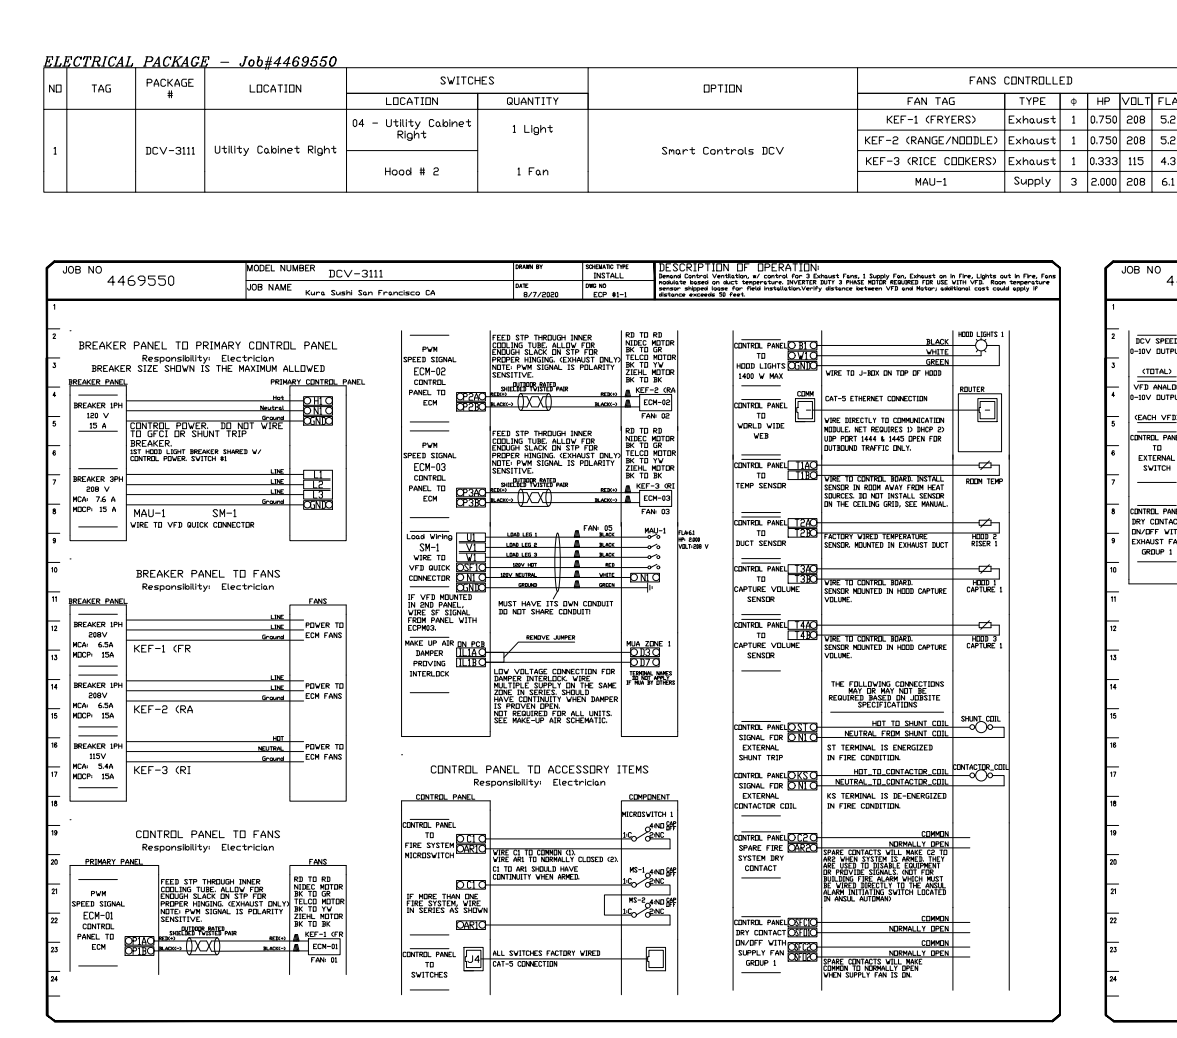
ELECTRICAL PACKAGE – Job#4469550

| NO | TAG | PACKAGE # | LOCATION | SWITCHES LOCATION | SWITCHES QUANTITY | OPTION | FAN TAG | TYPE | Φ | HP | VOLT | FLA |
|---|---|---|---|---|---|---|---|---|---|---|---|---|
| 1 | | DCV-3111 | Utility Cabinet Right | 04 - Utility Cabinet Right | 1 Light | Smart Controls DCV | KEF-1 (FRYERS) | Exhaust | 1 | 0.750 | 208 | 5.2 |
| | | | | | | | KEF-2 (RANGE/NOODLE) | Exhaust | 1 | 0.750 | 208 | 5.2 |
| | | | | Hood # 2 | 1 Fan | | KEF-3 (RICE COOKERS) | Exhaust | 1 | 0.333 | 115 | 4.3 |
| | | | | | | | MAU-1 | Supply | 3 | 2.000 | 208 | 6.1 |

JOB NO 4469550
MODEL NUMBER DCV-3111
JOB NAME Kura Sushi San Francisco CA
DRAWN BY
DATE 8/7/2020
SCHEMATIC TYPE INSTALL
DWG NO ECP #1-1
DESCRIPTION OF OPERATION: Demand Control Ventilation, w/ control for 3 Exhaust Fans, 1 Supply Fan, Exhaust on in Fire, Lights out in Fire, Fans modulate based on duct temperature. INVERTER DUTY 3 PHASE MOTOR REQUIRED FOR USE WITH VFD. Room temperature sensor shipped loose for field installation.Verify distance between VFD and Motor; additional cost could apply if distance exceeds 50 feet.

1 2 3 4 5 6 7 8 9 10 11 12 13 14 15 16 17 18 19 20 21 22 23 24

BREAKER PANEL TO PRIMARY CONTROL PANEL
Responsibility: Electrician
BREAKER SIZE SHOWN IS THE MAXIMUM ALLOWED
BREAKER PANEL
PRIMARY CONTROL PANEL
Hot Neutral Ground
H1 N1 GND
BREAKER 1PH 120 V 15 A
CONTROL POWER. DO NOT WIRE TO GFCI OR SHUNT TRIP BREAKER.
1ST HOOD LIGHT BREAKER SHARED W/ CONTROL POWER. SWITCH #1
BREAKER 3PH 208 V MCA: 7.6 A MOCP: 15 A
LINE LINE LINE Ground
L1 L2 L3 GND
MAU-1 SM-1
WIRE TO VFD QUICK CONNECTOR

BREAKER PANEL TO FANS
Responsibility: Electrician
BREAKER PANEL
FANS
BREAKER 1PH 208V MCA: 6.5A MOCP: 15A
KEF-1 (FR
LINE LINE Ground
POWER TO ECM FANS
BREAKER 1PH 208V MCA: 6.5A MOCP: 15A
KEF-2 (RA
LINE LINE Ground
POWER TO ECM FANS
BREAKER 1PH 115V MCA: 5.4A MOCP: 15A
KEF-3 (RI
HOT NEUTRAL Ground
POWER TO ECM FANS

CONTROL PANEL TO FANS
Responsibility: Electrician
PRIMARY PANEL
FANS
PWM SPEED SIGNAL ECM-01 CONTROL PANEL TO ECM
OP1AC OP1BC
FEED STP THROUGH INNER COOLING TUBE. ALLOW FOR ENOUGH SLACK ON STP FOR PROPER HINGING. (EXHAUST ONLY) NOTE: PWM SIGNAL IS POLARITY SENSITIVE.
OUTDOOR RATED SHIELDED TWISTED PAIR
RED(+) BLACK(-)
RD TO RD NIDEC MOTOR BK TO GR TELCO MOTOR BK TO YW ZIEHL MOTOR BK TO BK
KEF-1 (FR
ECM-01
FAN: 01

PWM SPEED SIGNAL ECM-02 CONTROL PANEL TO ECM
OP2AC OP2BC
FEED STP THROUGH INNER COOLING TUBE. ALLOW FOR ENOUGH SLACK ON STP FOR PROPER HINGING. (EXHAUST ONLY) NOTE: PWM SIGNAL IS POLARITY SENSITIVE.
OUTDOOR RATED SHIELDED TWISTED PAIR
RED(+) BLACK(-)
RD TO RD NIDEC MOTOR BK TO GR TELCO MOTOR BK TO YW ZIEHL MOTOR BK TO BK
KEF-2 (RA
ECM-02
FAN: 02

PWM SPEED SIGNAL ECM-03 CONTROL PANEL TO ECM
OP3AC OP3BC
FEED STP THROUGH INNER COOLING TUBE. ALLOW FOR ENOUGH SLACK ON STP FOR PROPER HINGING. (EXHAUST ONLY) NOTE: PWM SIGNAL IS POLARITY SENSITIVE.
OUTDOOR RATED SHIELDED TWISTED PAIR
RED(+) BLACK(-)
RD TO RD NIDEC MOTOR BK TO GR TELCO MOTOR BK TO YW ZIEHL MOTOR BK TO BK
KEF-3 (RI
ECM-03
FAN: 03

Load Wiring SM-1 WIRE TO VFD QUICK CONNECTOR
U1 V1 W1 OSF1 ON1 GND
LOAD LEG 1 LOAD LEG 2 LOAD LEG 3 120V HOT 120V NEUTRAL GROUND
BLACK BLACK BLACK RED WHITE GREEN
FAN: 05 MAU-1
FLA:6.1 HP: 2.000 VOLT:208 V
ON1
IF VFD MOUNTED IN 2ND PANEL, WIRE SF SIGNAL FROM PANEL WITH ECPM03.
MUST HAVE ITS OWN CONDUIT DO NOT SHARE CONDUIT!
MAKE UP AIR DAMPER PROVING INTERLOCK
ON PCB
I1AC I1BC
REMOVE JUMPER
MUA ZONE 1
O17C O17O
TERMINAL NAMES DO NOT APPLY IF MUA BY OTHERS
LOW VOLTAGE CONNECTION FOR DAMPER INTERLOCK. WIRE MULTIPLE SUPPLY ON THE SAME ZONE IN SERIES. SHOULD HAVE CONTINUITY WHEN DAMPER IS PROVEN OPEN. NOT REQUIRED FOR ALL UNITS. SEE MAKE-UP AIR SCHEMATIC.

CONTROL PANEL TO ACCESSORY ITEMS
Responsibility: Electrician
CONTROL PANEL
COMPONENT
CONTROL PANEL TO FIRE SYSTEM MICROSWITCH
C1C AR1C
WIRE C1 TO COMMON (1). WIRE AR1 TO NORMALLY CLOSED (2). C1 TO AR1 SHOULD HAVE CONTINUITY WHEN ARMED.
MICROSWITCH 1
MS-1
MS-2
IF MORE THAN ONE FIRE SYSTEM, WIRE IN SERIES AS SHOWN
C1C AR1C
CONTROL PANEL TO SWITCHES
J4
ALL SWITCHES FACTORY WIRED CAT-5 CONNECTION

CONTROL PANEL TO HOOD LIGHTS 1400 W MAX
B1C W1C GND
BLACK WHITE GREEN
WIRE TO J-BOX ON TOP OF HOOD
HOOD LIGHTS 1
CONTROL PANEL TO WORLD WIDE WEB
COMM
CAT-5 ETHERNET CONNECTION
ROUTER
WIRE DIRECTLY TO COMMUNICATION MODULE. NET REQUIRES 1) DHCP 2) UDP PORT 1444 & 1445 OPEN FOR OUTBOUND TRAFFIC ONLY.
CONTROL PANEL TO TEMP SENSOR
T1AC T1BC
WIRE TO CONTROL BOARD. INSTALL SENSOR IN ROOM AWAY FROM HEAT SOURCES. DO NOT INSTALL SENSOR ON THE CEILING GRID, SEE MANUAL.
ROOM TEMP
CONTROL PANEL TO DUCT SENSOR
T2AC T2BC
FACTORY WIRED TEMPERATURE SENSOR. MOUNTED IN EXHAUST DUCT
HOOD 2 RISER 1
CONTROL PANEL TO CAPTURE VOLUME SENSOR
T3AC T3BC
WIRE TO CONTROL BOARD. SENSOR MOUNTED IN HOOD CAPTURE VOLUME.
HOOD 1 CAPTURE 1
CONTROL PANEL TO CAPTURE VOLUME SENSOR
T4AC T4BC
WIRE TO CONTROL BOARD. SENSOR MOUNTED IN HOOD CAPTURE VOLUME.
HOOD 3 CAPTURE 1
THE FOLLOWING CONNECTIONS MAY OR MAY NOT BE REQUIRED BASED ON JOBSITE SPECIFICATIONS
CONTROL PANEL SIGNAL FOR EXTERNAL SHUNT TRIP
ST1C N1C
HOT TO SHUNT COIL NEUTRAL FROM SHUNT COIL
ST TERMINAL IS ENERGIZED IN FIRE CONDITION.
SHUNT COIL
CONTROL PANEL SIGNAL FOR EXTERNAL CONTACTOR COIL
KSC N1C
HOT TO CONTACTOR COIL NEUTRAL TO CONTACTOR COIL
KS TERMINAL IS DE-ENERGIZED IN FIRE CONDITION.
CONTACTOR COIL
CONTROL PANEL SPARE FIRE SYSTEM DRY CONTACT
C2C AR2C
COMMON NORMALLY OPEN
SPARE CONTACTS WILL MAKE C2 TO AR2 WHEN SYSTEM IS ARMED. THEY ARE USED TO DISABLE EQUIPMENT OR PROVIDE SIGNALS. (NOT FOR BUILDING FIRE ALARM WHICH MUST BE WIRED DIRECTLY TO THE ANSUL ALARM INITIATING SWITCH LOCATED IN ANSUL AUTOMAN)
CONTROL PANEL DRY CONTACT ON/OFF WITH SUPPLY FAN GROUP 1
COMMON NORMALLY OPEN COMMON NORMALLY OPEN
SPARE CONTACTS WILL MAKE COMMON TO NORMALLY OPEN WHEN SUPPLY FAN IS ON.

JOB NO 4
DCV SPEED 0-10V OUTPU
(TOTAL)
VFD ANALOG 0-10V OUTPU
(EACH VFD
CONTROL PANE TO EXTERNAL SWITCH
CONTROL PANE DRY CONTAC ON/OFF WIT EXHAUST FA GROUP 1